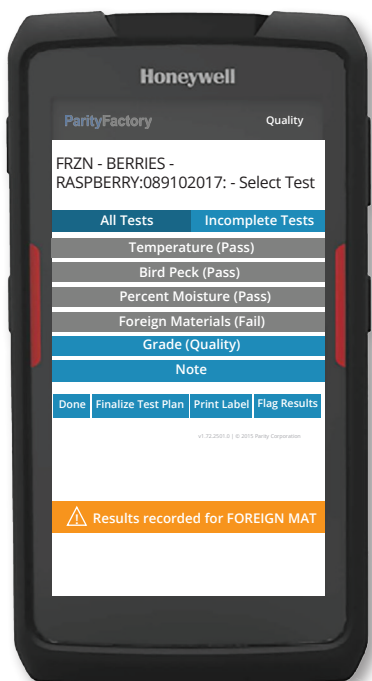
Honeywell

ParityFactory

Quality

FRZN - BERRIES - RASPBERRY:089102017: - Select Test

All Tests

Incomplete Tests

Temperature (Pass)

Bird Peck (Pass)

Percent Moisture (Pass)

Foreign Materials (Fail)

Grade (Quality)

Note

Done

Finalize Test Plan

Print Label

Flag Results

v1.72.2501.0 | © 2015 Parity Corporation

Results recorded for FOREIGN MAT